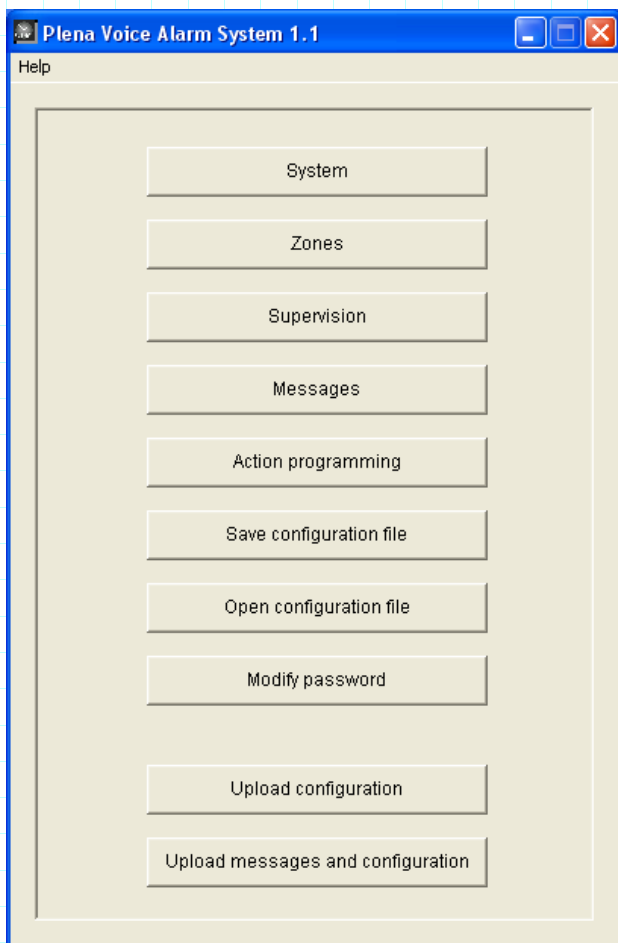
Plena Voice Alarm System 1.1

Help

System

Zones

Supervision

Messages

Action programming

Save configuration file

Open configuration file

Modify password

Upload configuration

Upload messages and configuration